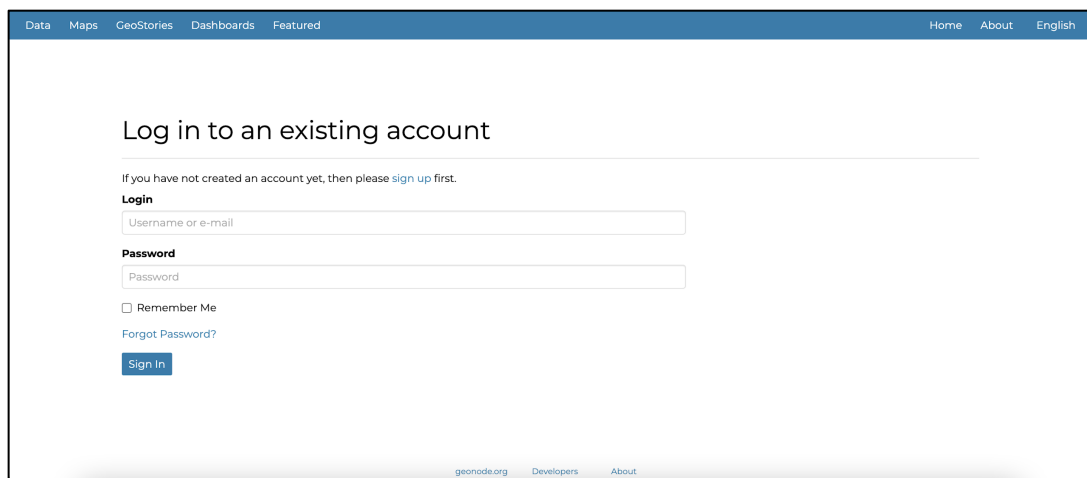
Data Maps GeoStories Dashboards Featured Home About English

Log in to an existing account

If you have not created an account yet, then please sign up first.

Login

Username or e-mail

Password

Password

Remember Me

Forgot Password?

Sign In

geonode.org Developers About